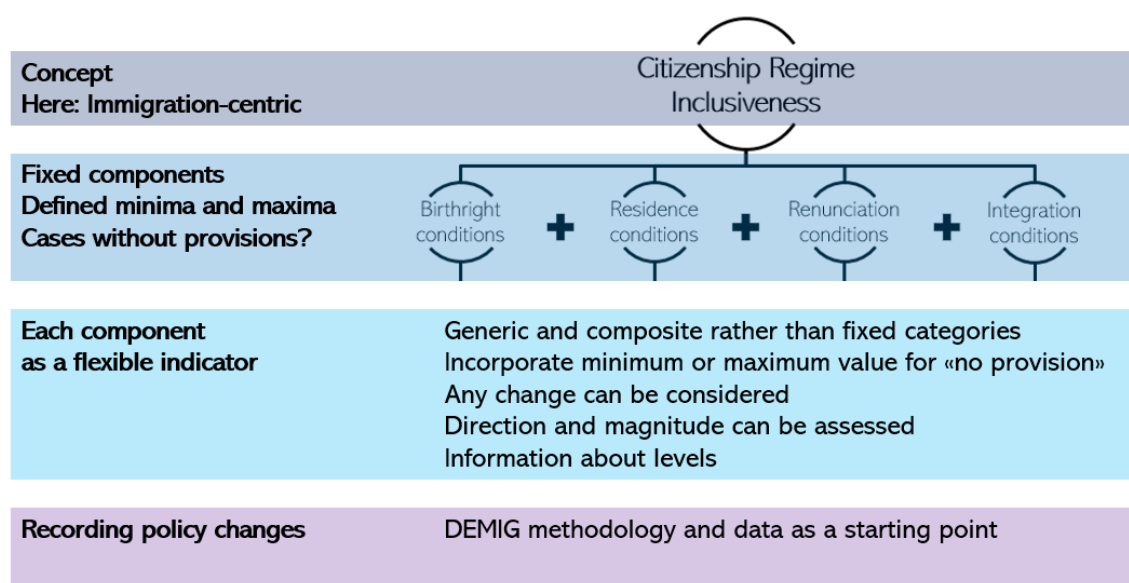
Concept
Here: Immigration-centric

Citizenship Regime Inclusiveness

Fixed components
Defined minima and maxima
Cases without provisions?

Birthright conditions + Residence conditions + Renunciation conditions + Integration conditions

Each component as a flexible indicator

Generic and composite rather than fixed categories
Incorporate minimum or maximum value for «no provision»
Any change can be considered
Direction and magnitude can be assessed
Information about levels

Recording policy changes

DEMIG methodology and data as a starting point